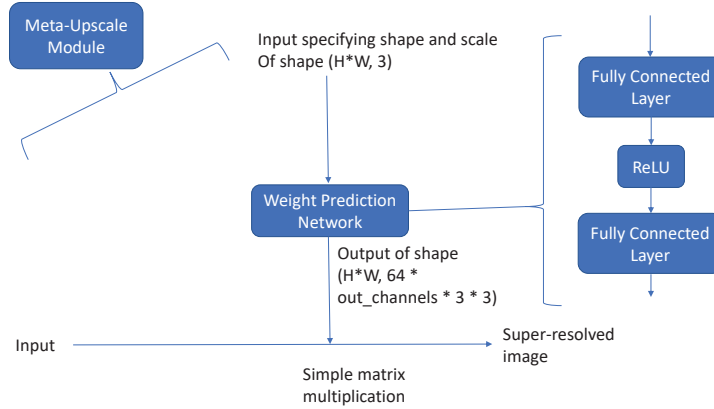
Meta-Upscale Module

Input specifying shape and scale Of shape (H*W, 3)

Weight Prediction Network

Output of shape (H*W, 64 * out_channels * 3 * 3)

Fully Connected Layer

ReLU

Fully Connected Layer

Input

Super-resolved image

Simple matrix multiplication